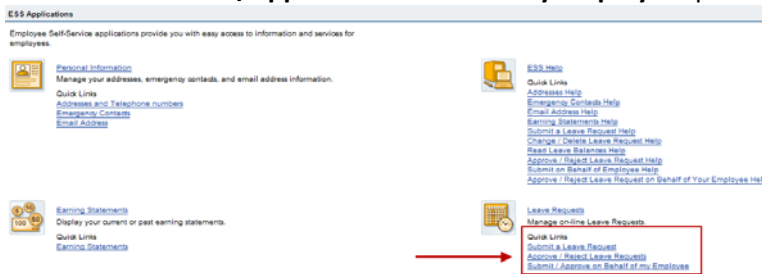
ESS Applications

Employee Self-Service applications provide you with easy access to information and services for employees.

Personal Information
Manage your addresses, emergency contacts, and email address information.
Quick Links
Addresses and Telephone numbers
Emergency Contacts
Email Address

ESS Help
Quick Links
Addresses Help
Emergency Contacts Help
Email Address Help
Earning Statements Help
Submit a Leave Request Help
Change / Delete Leave Request Help
Read Leave Balances Help
Approve / Reject Leave Request Help
Submit on Behalf of Employee Help
Approve / Reject Leave Request on Behalf of Your Employee Help

Earning Statements
Display your current or past earning statements.
Quick Links
Earning Statements

Leave Requests
Manage on-line Leave Requests.
Quick Links
Submit a Leave Request
Approve / Reject Leave Requests
Submit / Approve on Behalf of my Employee